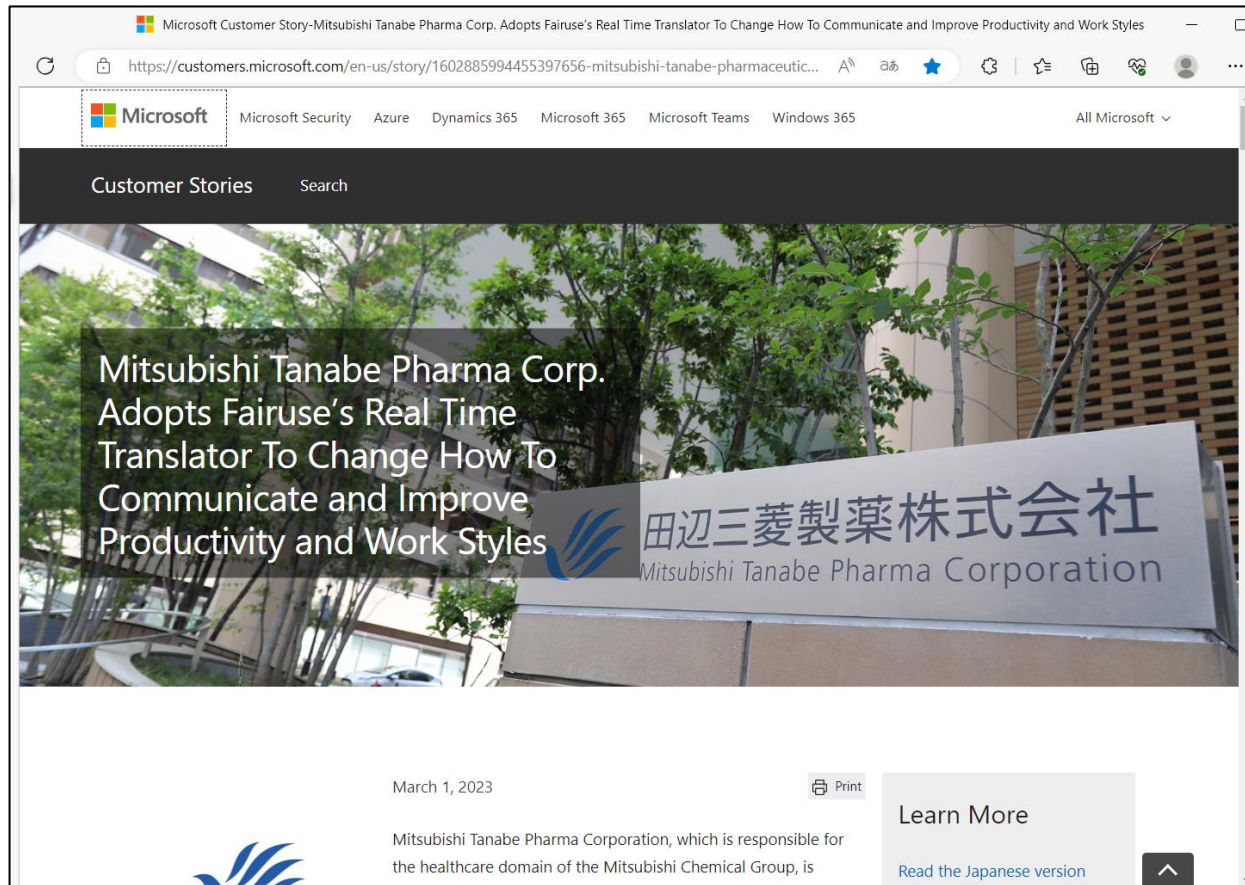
Microsoft Customer Story-Mitsubishi Tanabe Pharma Corp. Adopts Fairuse's Real Time Translator To Change How To Communicate and Improve Productivity and Work Styles

https://customers.microsoft.com/en-us/story/1602885994455397656-mitsubishi-tanabe-pharmaceutic...

Microsoft Microsoft Security Azure Dynamics 365 Microsoft 365 Microsoft Teams Windows 365 All Microsoft

Customer Stories Search

Mitsubishi Tanabe Pharma Corp. Adopts Fairuse's Real Time Translator To Change How To Communicate and Improve Productivity and Work Styles

田辺三菱製薬株式会社
Mitsubishi Tanabe Pharma Corporation

March 1, 2023

Print

Mitsubishi Tanabe Pharma Corporation, which is responsible for the healthcare domain of the Mitsubishi Chemical Group, is

Learn More

Read the Japanese version